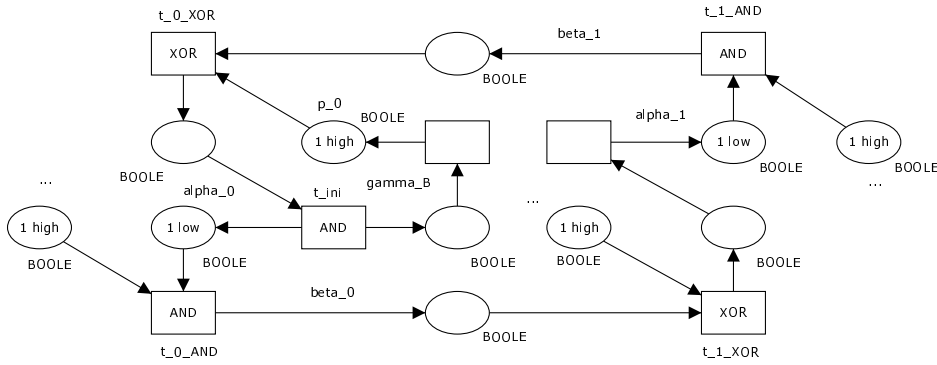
t_0_XOR

XOR

beta_1

t_1_AND

AND

BOOLE

p_0

BOOLE

1 high

alpha_1

1 low

1 high

BOOLE

BOOLE

BOOLE

...

...

alpha_0

t_ini

gamma_B

...

1 high

1 low

AND

1 high

BOOLE

BOOLE

BOOLE

BOOLE

BOOLE

beta_0

AND

XOR

BOOLE

t_0_AND

t_1_XOR